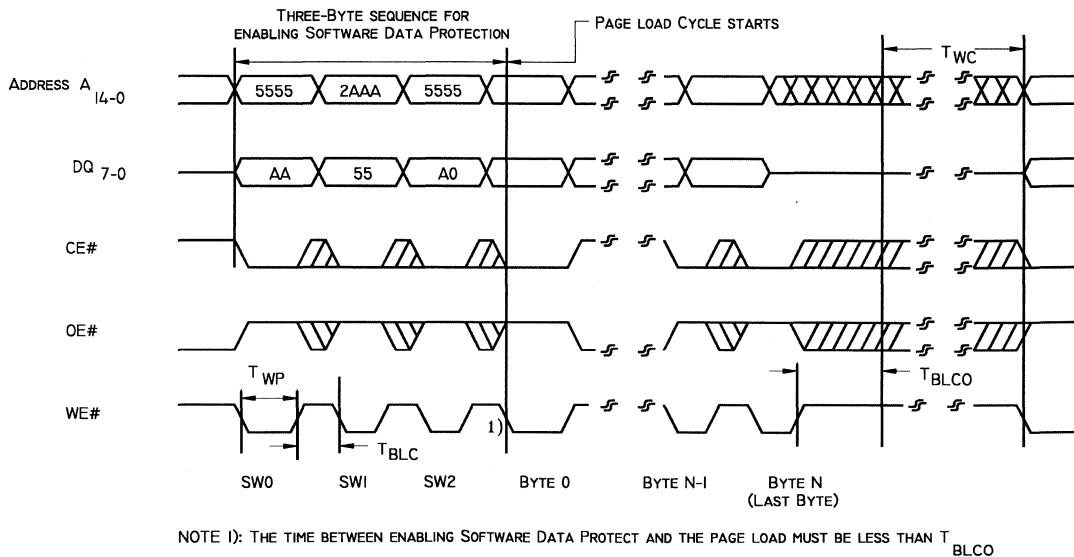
THREE-BYTE SEQUENCE FOR ENABLING SOFTWARE DATA PROTECTION

PAGE LOAD CYCLE STARTS

$T_{WC}$

ADDRESS $A_{14-0}$

5555 2AAA 5555

DQ $_{7-0}$

AA 55 A0

CE#

OE#

$T_{WP}$

$T_{BLCO}$

WE#

$T_{BLC}$

1)

SW0 SW1 SW2 BYTE 0 BYTE N-1 BYTE N (LAST BYTE)

NOTE 1): THE TIME BETWEEN ENABLING SOFTWARE DATA PROTECT AND THE PAGE LOAD MUST BE LESS THAN $T_{BLCO}$